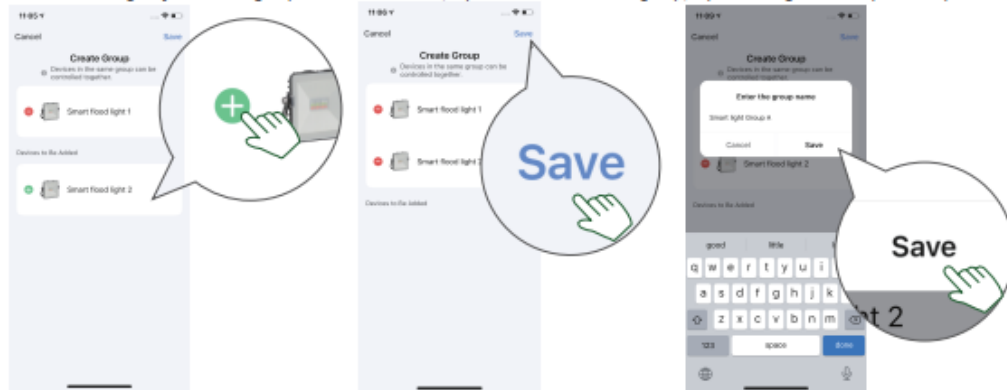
11:05

Cancel

Save

Create Group

Devices in the same group can be controlled together.

Smart flood light 1

Devices to Be Added

Smart flood light 2

11:05

Cancel

Save

Create Group

Devices in the same group can be controlled together.

Smart flood light 1

Smart flood light 2

Devices to Be Added

Save

11:09

Cancel

Save

Create Group

Enter the group name

Smart light Group 4

Cancel

Save

Smart flood light 2

Devices to Be Added

good

little

q w e r t y u i o p

a s d f g h j k l

z x c v b n m

123

space

done

Save

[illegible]t 2